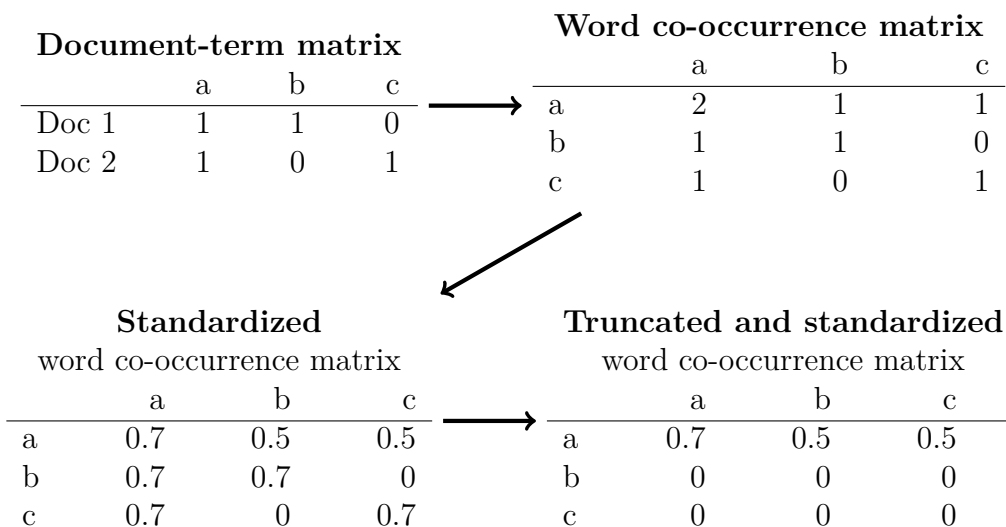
**Document-term matrix**

| | a | b | c |
|---|---|---|---|
| Doc 1 | 1 | 1 | 0 |
| Doc 2 | 1 | 0 | 1 |

**Word co-occurrence matrix**

| | a | b | c |
|---|---|---|---|
| a | 2 | 1 | 1 |
| b | 1 | 1 | 0 |
| c | 1 | 0 | 1 |

**Standardized**
word co-occurrence matrix

| | a | b | c |
|---|---|---|---|
| a | 0.7 | 0.5 | 0.5 |
| b | 0.7 | 0.7 | 0 |
| c | 0.7 | 0 | 0.7 |

**Truncated and standardized**
word co-occurrence matrix

| | a | b | c |
|---|---|---|---|
| a | 0.7 | 0.5 | 0.5 |
| b | 0 | 0 | 0 |
| c | 0 | 0 | 0 |